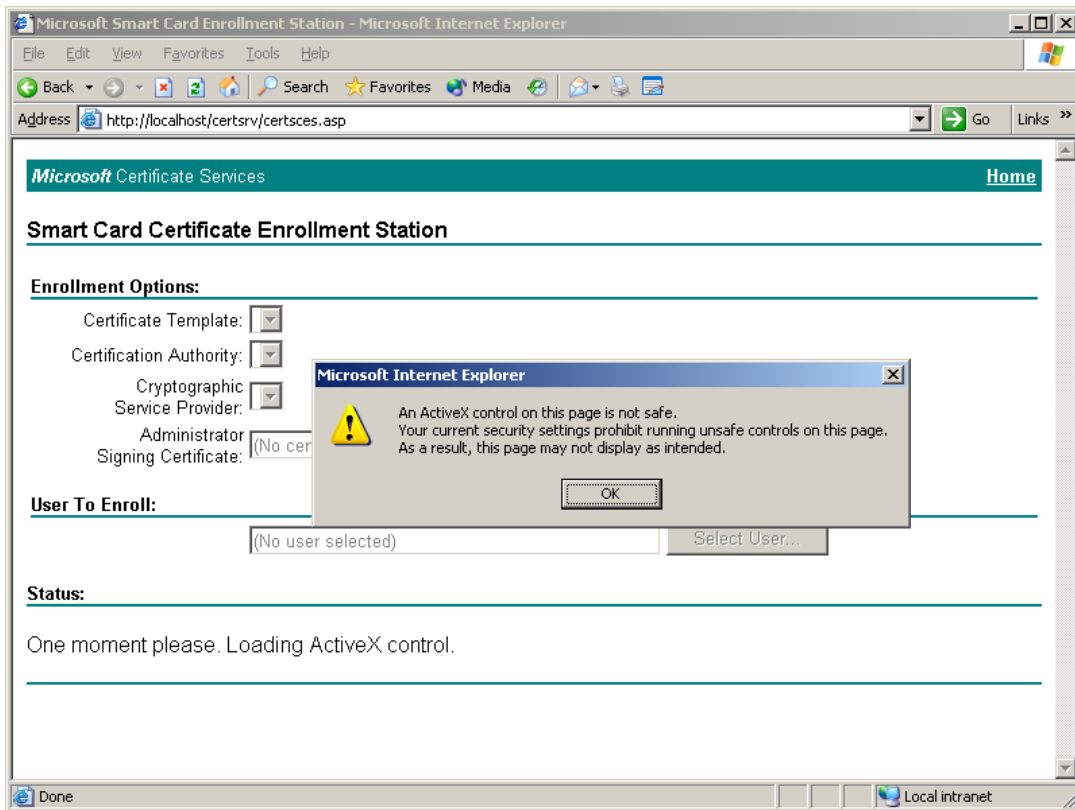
Microsoft Smart Card Enrollment Station - Microsoft Internet Explorer

File Edit View Favorites Tools Help

Back Search Favorites Media

Address http://localhost/certsrv/certsces.asp Go Links »

Microsoft Certificate Services Home

Smart Card Certificate Enrollment Station

Enrollment Options:

Certificate Template:

Certification Authority:

Cryptographic Service Provider:

Administrator Signing Certificate: (No cer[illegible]

User To Enroll:

(No user selected) Select User...

Status:

One moment please. Loading ActiveX control.

Microsoft Internet Explorer

An ActiveX control on this page is not safe.
Your current security settings prohibit running unsafe controls on this page.
As a result, this page may not display as intended.

OK

Done Local intranet